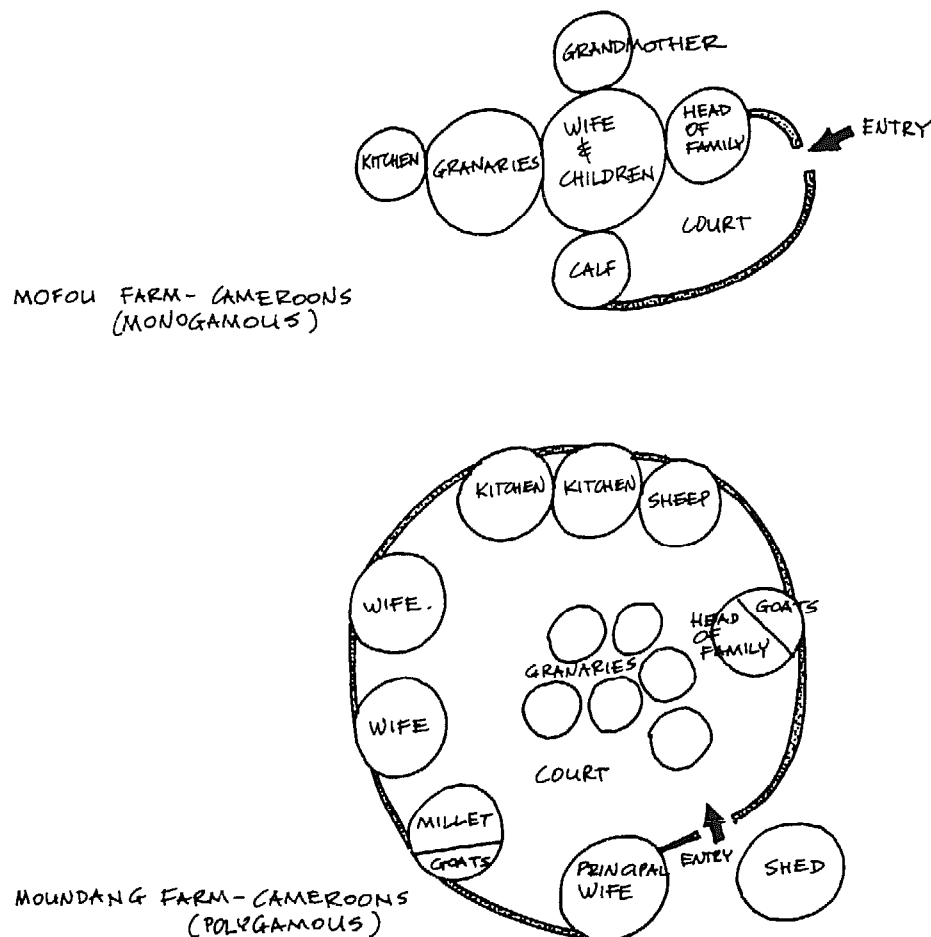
GRANDMOTHER

KITCHEN

GRANARIES

WIFE & CHILDREN

HEAD OF FAMILY

ENTRY

COURT

CALF

MOFOU FARM - CAMEROONS (MONOGAMOUS)

KITCHEN

KITCHEN

SHEEP

WIFE.

HEAD OF FAMILY

GOATS

GRANARIES

WIFE

COURT

MILLET

GOATS

PRINCIPAL WIFE

ENTRY

SHED

MOUNDANG FARM - CAMEROONS (POLYGAMOUS)